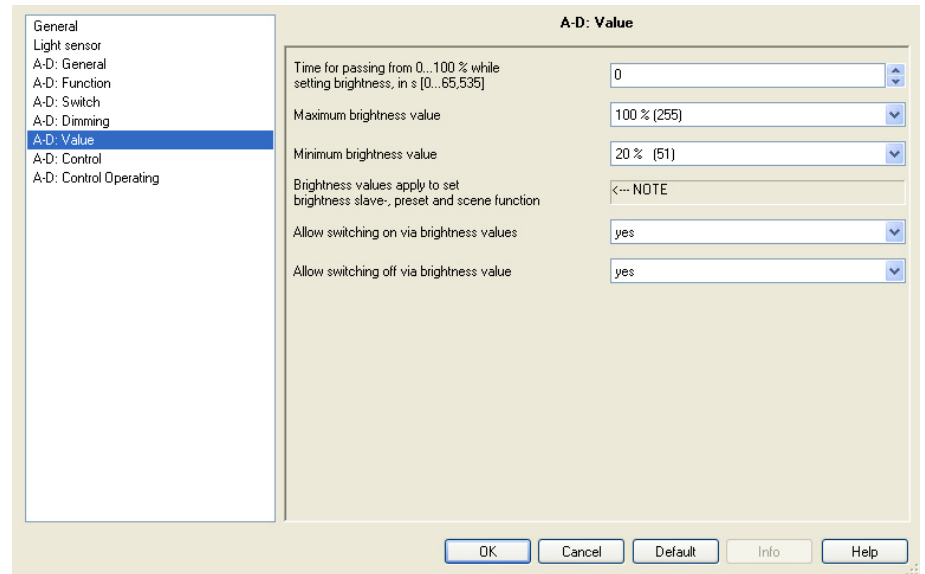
General
Light sensor
A-D: General
A-D: Function
A-D: Switch
A-D: Dimming
A-D: Value
A-D: Control
A-D: Control Operating

A-D: Value

Time for passing from 0...100 % while setting brightness, in s [0...65,535]
0

Maximum brightness value
100 % (255)

Minimum brightness value
20 % (51)

Brightness values apply to set brightness slave-, preset and scene function
<--- NOTE

Allow switching on via brightness values
yes

Allow switching off via brightness value
yes

OK
Cancel
Default
Info
Help